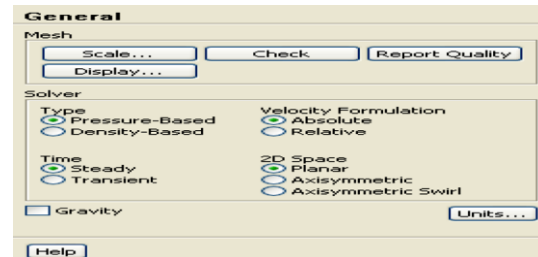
General

Mesh

Scale... Check Report Quality

Display...

Solver

Type
Pressure-Based
Density-Based

Velocity Formulation
Absolute
Relative

Time
Steady
Transient

2D Space
Planar
Axisymmetric
Axisymmetric Swirl

Gravity

Units...

Help